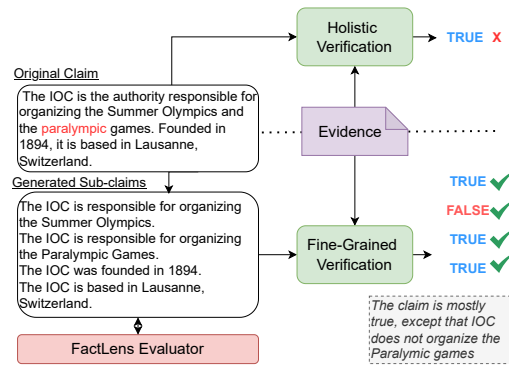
Holistic Verification

TRUE X

Original Claim

The IOC is the authority responsible for organizing the Summer Olympics and the paralympic games. Founded in 1894, it is based in Lausanne, Switzerland.

Evidence

Generated Sub-claims

The IOC is responsible for organizing the Summer Olympics.
The IOC is responsible for organizing the Paralympic Games.
The IOC was founded in 1894.
The IOC is based in Lausanne, Switzerland.

TRUE
FALSE
TRUE
TRUE

Fine-Grained Verification

FactLens Evaluator

The claim is mostly true, except that IOC does not organize the Paralymic games